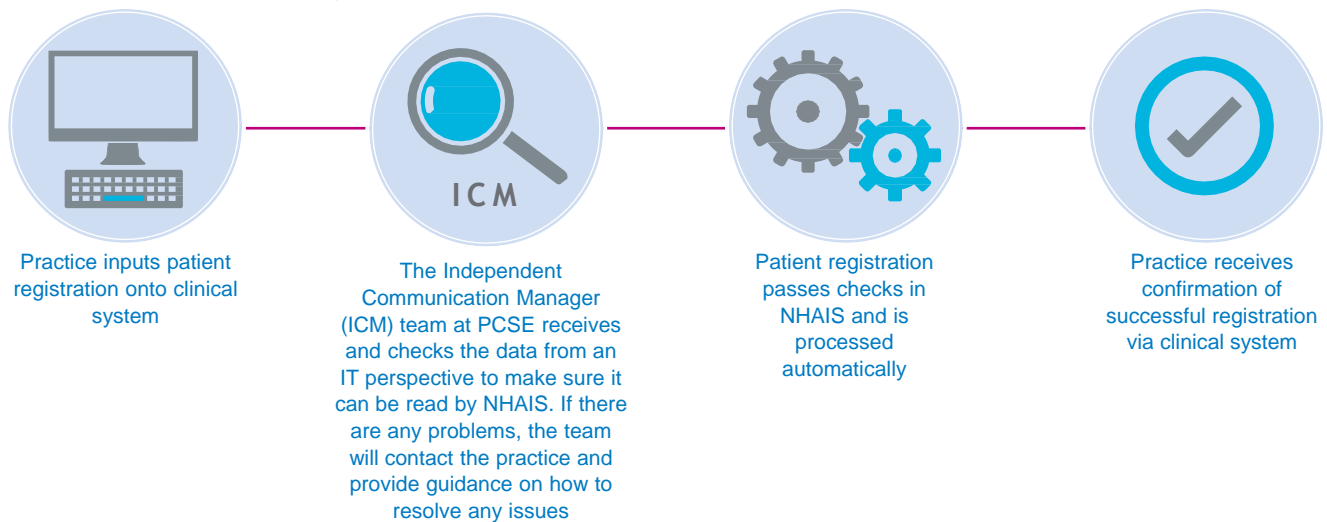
ICM

Practice inputs patient registration onto clinical system

The Independent Communication Manager (ICM) team at PCSE receives and checks the data from an IT perspective to make sure it can be read by NHAIS. If there are any problems, the team will contact the practice and provide guidance on how to resolve any issues

Patient registration passes checks in NHAIS and is processed automatically

Practice receives confirmation of successful registration via clinical system